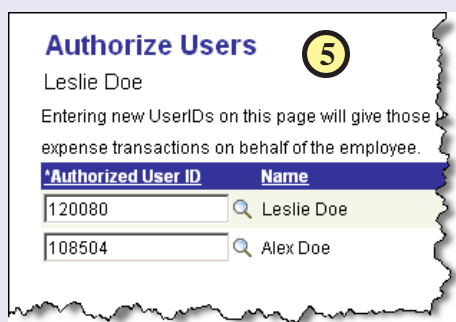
Authorize Users

5

Leslie Doe

Entering new UserIDs on this page will give those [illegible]

expense transactions on behalf of the employee.

| *Authorized User ID | Name |
|---|---|
| 120080 | Leslie Doe |
| 108504 | Alex Doe |